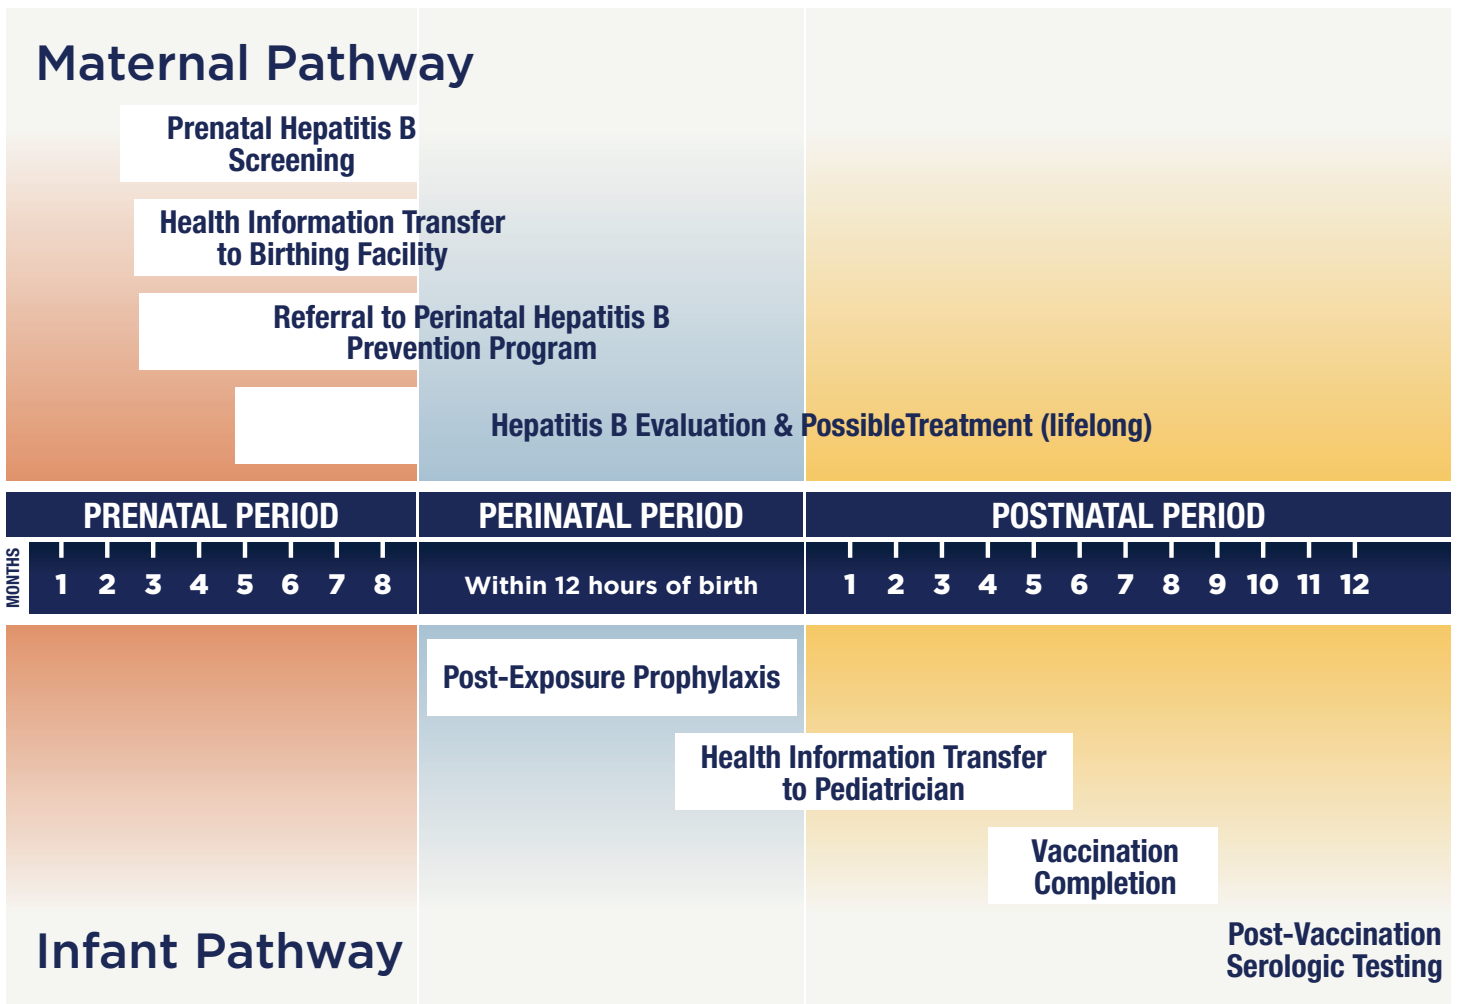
Maternal Pathway

Prenatal Hepatitis B Screening

Health Information Transfer to Birthing Facility

Referral to Perinatal Hepatitis B Prevention Program

Hepatitis B Evaluation & PossibleTreatment (lifelong)

PRENATAL PERIOD

PERINATAL PERIOD

POSTNATAL PERIOD

MONTHS

1 2 3 4 5 6 7 8

Within 12 hours of birth

1 2 3 4 5 6 7 8 9 10 11 12

Post-Exposure Prophylaxis

Health Information Transfer to Pediatrician

Vaccination Completion

Post-Vaccination Serologic Testing

Infant Pathway